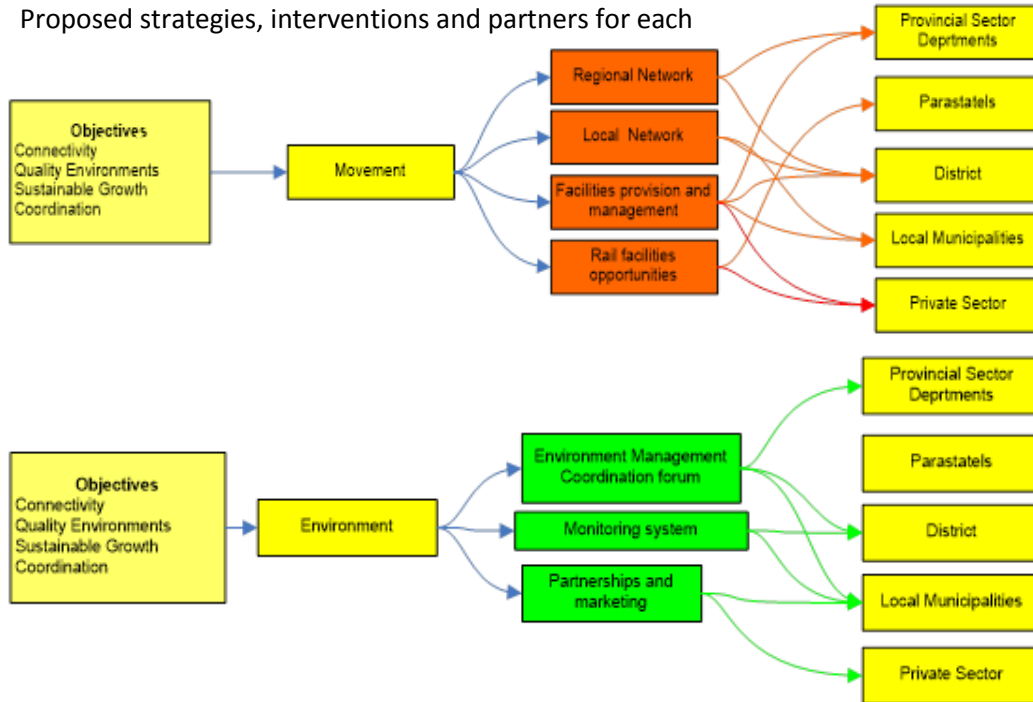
Proposed strategies, interventions and partners for each

Objectives
Connectivity
Quality Environments
Sustainable Growth
Coordination

Movement

Regional Network

Local Network

Facilities provision and management

Rail facilities opportunities

Provincial Sector Deprtments

Parastatels

District

Local Municipalities

Private Sector

Objectives
Connectivity
Quality Environments
Sustainable Growth
Coordination

Environment

Environment Management Coordination forum

Monitoring system

Partnerships and marketing

Provincial Sector Deprtments

Parastatels

District

Local Municipalities

Private Sector